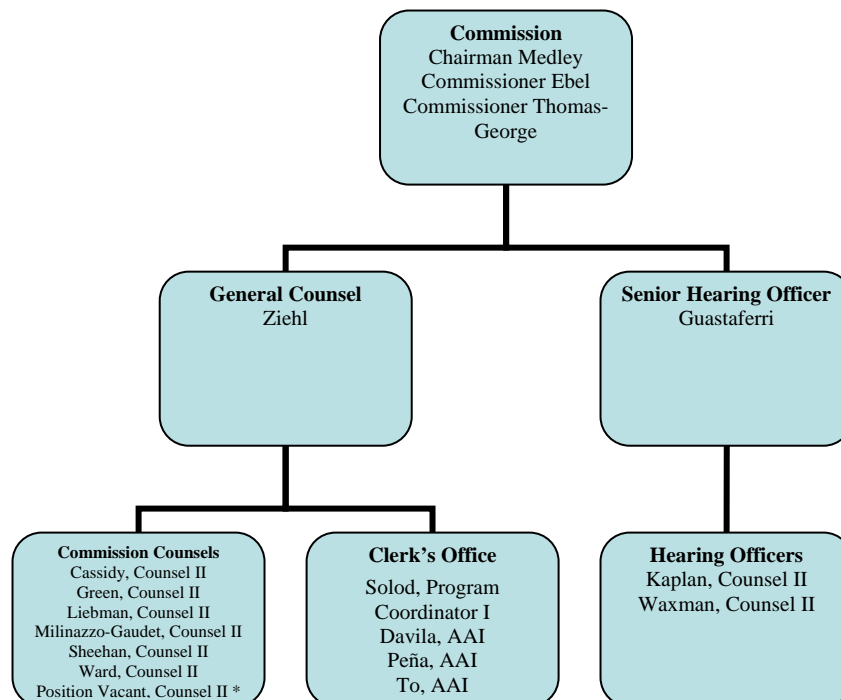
Commission
Chairman Medley
Commissioner Ebel
Commissioner Thomas-George

General Counsel
Ziehl

Senior Hearing Officer
Guastaferri

Commission Counsels
Cassidy, Counsel II
Green, Counsel II
Liebman, Counsel II
Milinazzo-Gaudet, Counsel II
Sheehan, Counsel II
Ward, Counsel II
Position Vacant, Counsel II *

Clerk's Office
Solod, Program Coordinator I
Davila, AAI
Peña, AAI
To, AAI

Hearing Officers
Kaplan, Counsel II
Waxman, Counsel II